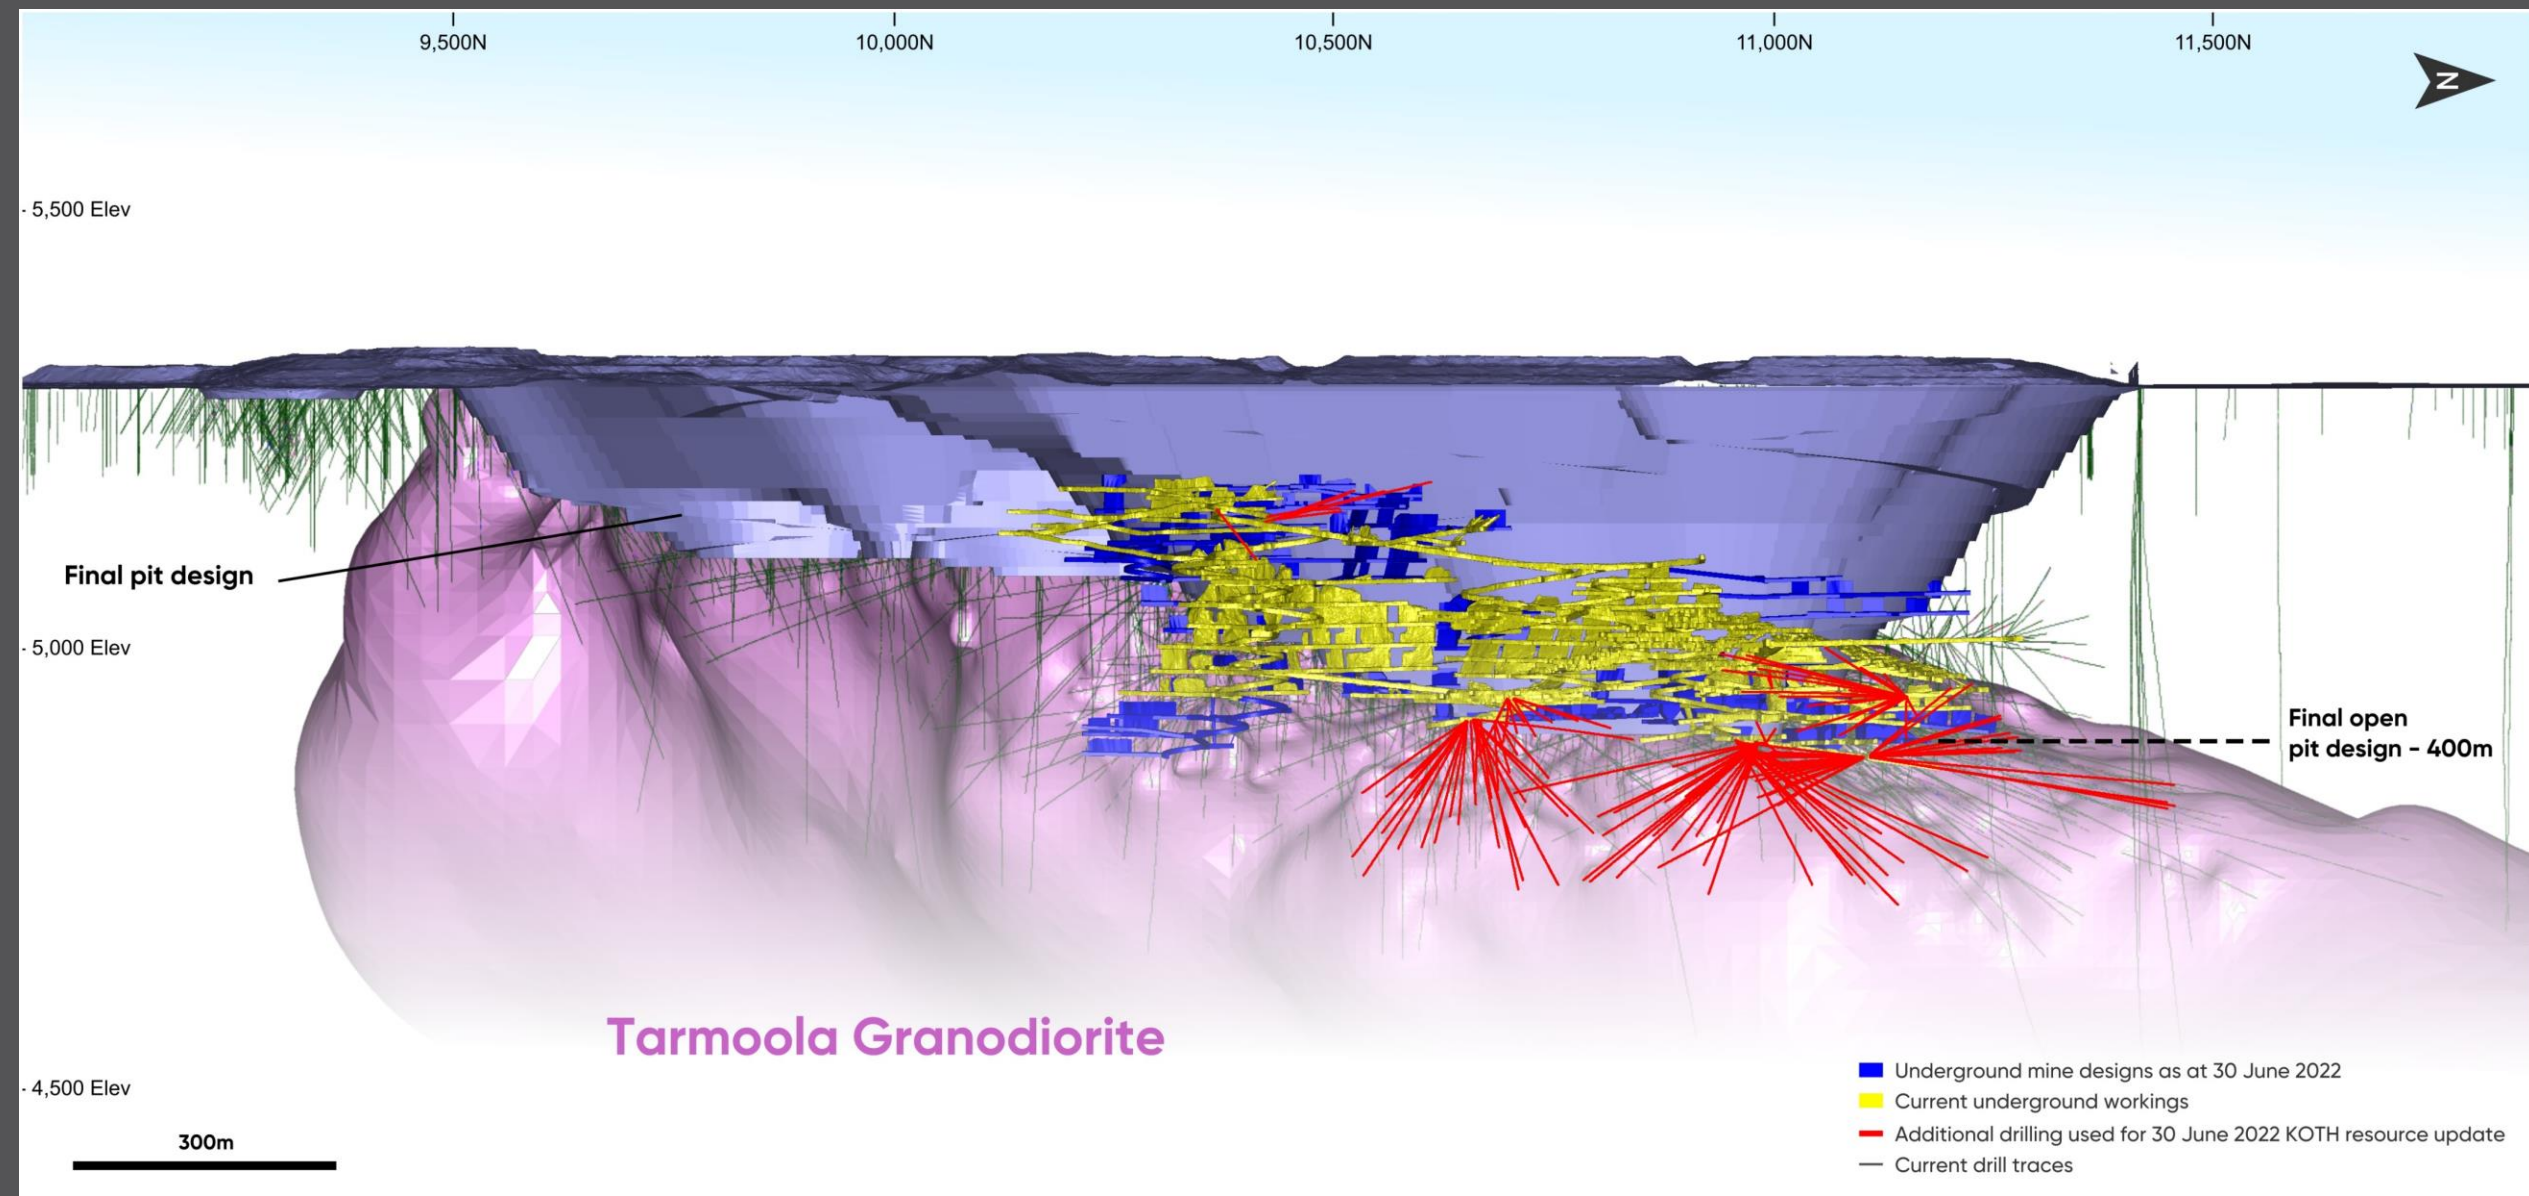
9,500N
10,000N
10,500N
11,000N
11,500N
N

5,500 Elev

Final pit design

5,000 Elev

Final open pit design - 400m

Tarmoola Granodiorite

4,500 Elev

300m

Underground mine designs as at 30 June 2022
Current underground workings
Additional drilling used for 30 June 2022 KOTH resource update
Current drill traces